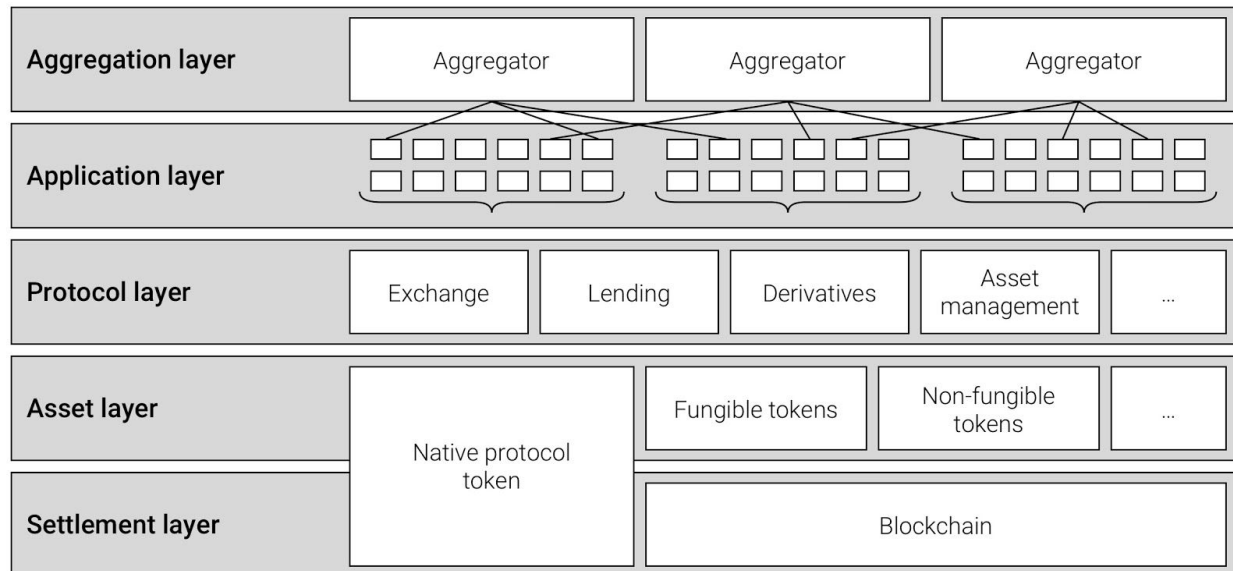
Aggregation layer

Aggregator

Aggregator

Aggregator

Application layer

Protocol layer

Exchange

Lending

Derivatives

Asset management

...

Asset layer

Native protocol token

Fungible tokens

Non-fungible tokens

...

Settlement layer

Blockchain